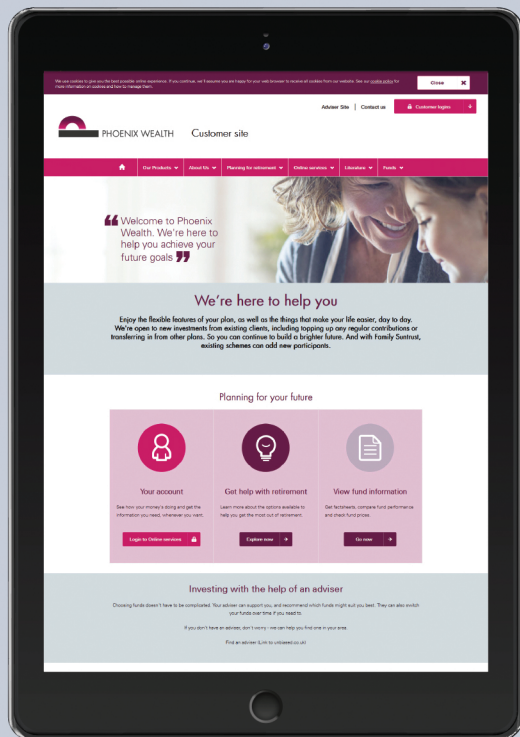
We use cookies to give you the best possible online experience. If you continue, we'll assume you are happy for your web browser to receive all cookies from our website. See our cookie policy for more information on cookies and how to manage them.

Close ✖

Adviser Site | Contact us

Customer login

PHOENIX WEALTH Customer site

Our Products ▾ About Us ▾ Planning for retirement ▾ Online services ▾ Literature ▾ Funds ▾

Welcome to Phoenix Wealth. We're here to help you achieve your future goals

We're here to help you

Enjoy the flexible features of your plan, as well as the things that make your life easier, day to day. We're open to new investments from existing clients, including topping up any regular contributions or transferring in from other plans. So you can continue to build a brighter future. And with Family Suntrust, existing schemes can add new participants.

Planning for your future

Your account

See how your money's doing and get the information you need, whenever you want.

Login to Online services

Get help with retirement

Learn more about the options available to help you get the most out of retirement.

Explore now

View fund information

Get factsheets, compare fund performance and check fund prices.

Go now

Investing with the help of an adviser

Choosing funds doesn't have to be complicated. Your adviser can support you, and recommend which funds might suit you best. They can also switch your funds over time if you need to.

If you don't have an adviser, don't worry - we can help you find one in your area.

Find an adviser (Link to unbiased.co.uk)